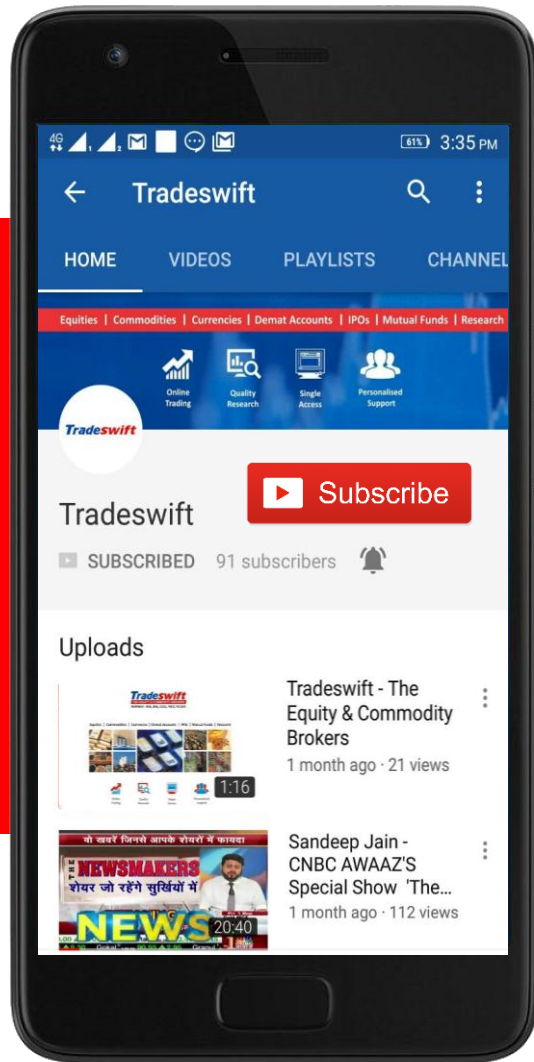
4G 61% 3:35 PM

Tradeswift

HOME VIDEOS PLAYLISTS CHANNEL

Equities | Commodities | Currencies | Demat Accounts | IPOs | Mutual Funds | Research

Online Trading
Quality Research
Single Access
Personalised Support

Tradeswift

Subscribe

Tradeswift

SUBSCRIBED 91 subscribers

Uploads

Tradeswift
1:16
Tradeswift - The Equity & Commodity Brokers
1 month ago · 21 views

जो खबरें जिनसे आपके शेयरों में फायदा
NEWSMAKERS
शेयर जो रहेंगे सुर्खियों में
NEWS
20:40
Sandeep Jain - CNBC AWAAZ'S Special Show 'The...
1 month ago · 112 views